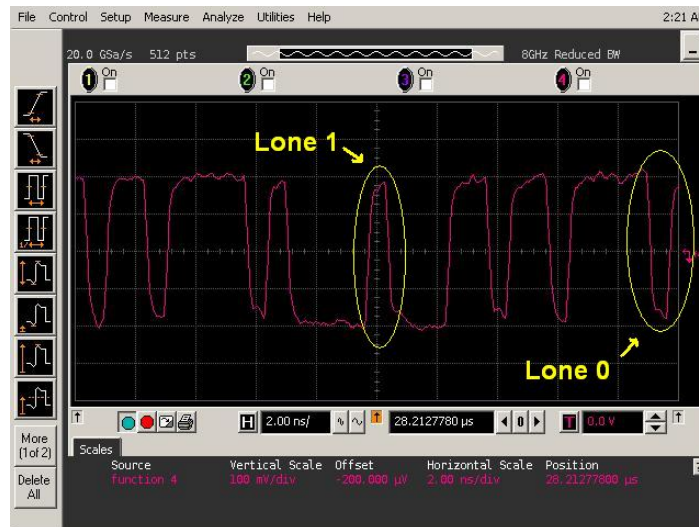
File Control Setup Measure Analyze Utilities Help

2:21 A

20.0 GSa/s 512 pts

8GHz Reduced BW

1 On

2 On

3 On

4 On

Lone 1

Lone 0

More (1of 2)

Delete All

H 2.00 ns/

28.2127780 µs

T 0.0 V

Scales

| Source | Vertical Scale | Offset | Horizontal Scale | Position |
|---|---|---|---|---|
| function 4 | 100 mV/div | -200.000 µV | 2.00 ns/div | 28.2127780 µs |